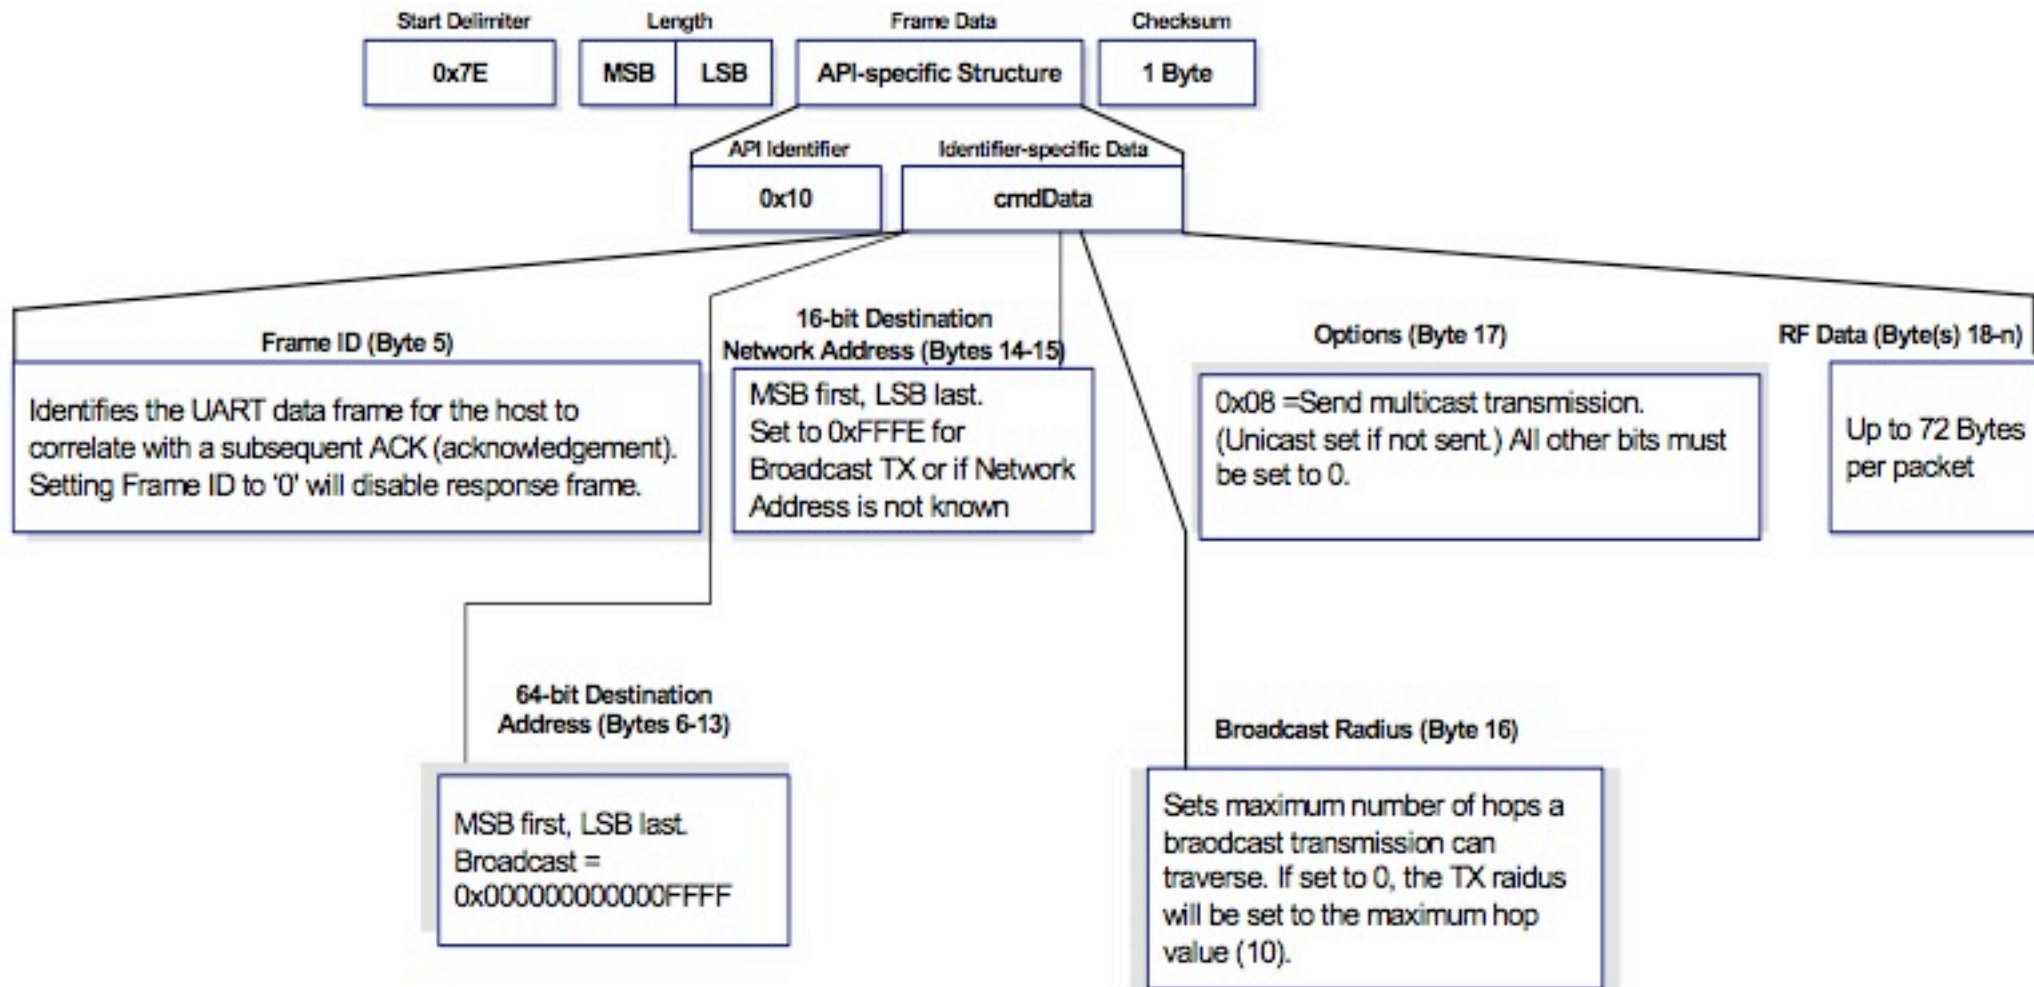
Start Delimiter
0x7E

Length
MSB LSB

Frame Data
API-specific Structure

Checksum
1 Byte

API Identifier
0x10

Identifier-specific Data
cmdData

Frame ID (Byte 5)
Identifies the UART data frame for the host to correlate with a subsequent ACK (acknowledgement). Setting Frame ID to '0' will disable response frame.

16-bit Destination Network Address (Bytes 14-15)
MSB first, LSB last. Set to 0xFFFE for Broadcast TX or if Network Address is not known

Options (Byte 17)
0x08 =Send multicast transmission. (Unicast set if not sent.) All other bits must be set to 0.

RF Data (Byte(s) 18-n)
Up to 72 Bytes per packet

64-bit Destination Address (Bytes 6-13)
MSB first, LSB last. Broadcast = 0x000000000000FFFF

Broadcast Radius (Byte 16)
Sets maximum number of hops a braodcast transmission can traverse. If set to 0, the TX raidus will be set to the maximum hop value (10).